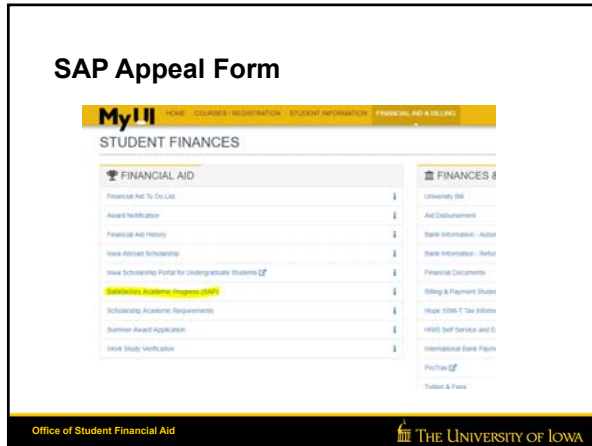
SAP Appeal Form

MyUI HOME COURSES / REGISTRATION STUDENT INFORMATION FINANCIAL AID & BILLING

STUDENT FINANCES

FINANCIAL AID

Financial Aid To Do List

Award Notification

Financial Aid History

Iowa Abroad Scholarship

Iowa Scholarship Portal for Undergraduate Students

Satisfactory Academic Progress (SAP)

Scholarship Academic Requirements

Summer Award Application

Work Study Verification

FINANCES &

University Bill

Aid Disbursement

Bank Information - Autom

Bank Information - Refun

Financial Documents

Billing & Payment Studen

Hope 1098-T Tax Inform

HRIS Self Service and E

International Bank Paym

ProTrav

Tuition & Fees

Office of Student Financial Aid

THE UNIVERSITY OF IOWA